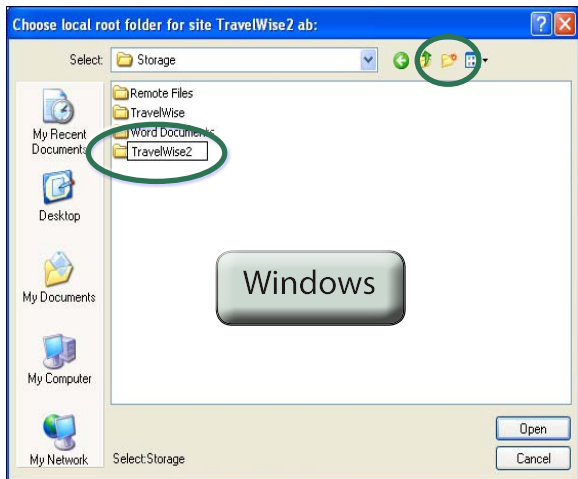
Choose local root folder for site TravelWise2 ab:

Select: Storage

Remote Files
TravelWise
Word Documents
TravelWise2

My Recent Documents
Desktop
My Documents
My Computer
My Network

Windows

Select:Storage

Open
Cancel